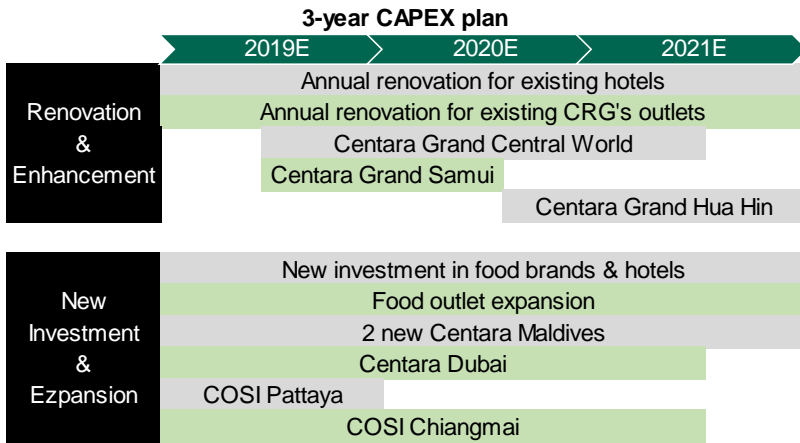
3-year CAPEX plan

2019E
2020E
2021E

Renovation & Enhancement

Annual renovation for existing hotels
Annual renovation for existing CRG's outlets
Centara Grand Central World
Centara Grand Samui
Centara Grand Hua Hin

New Investment & Ezpansion

New investment in food brands & hotels
Food outlet expansion
2 new Centara Maldives
Centara Dubai
COSI Pattaya
COSI Chiangmai